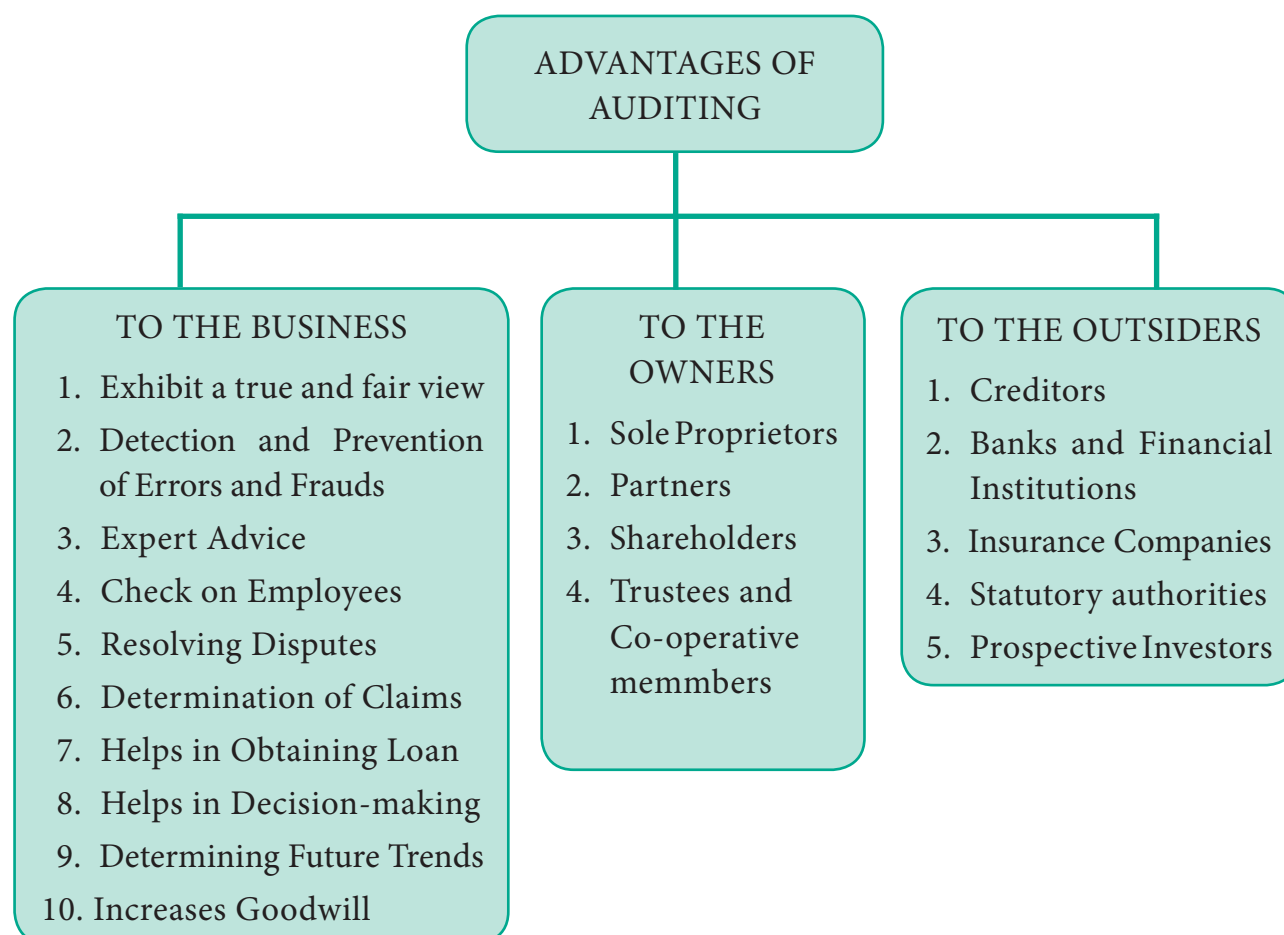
ADVANTAGES OF AUDITING

TO THE BUSINESS
1. Exhibit a true and fair view
2. Detection and Prevention of Errors and Frauds
3. Expert Advice
4. Check on Employees
5. Resolving Disputes
6. Determination of Claims
7. Helps in Obtaining Loan
8. Helps in Decision-making
9. Determining Future Trends
10. Increases Goodwill

TO THE OWNERS
1. Sole Proprietors
2. Partners
3. Shareholders
4. Trustees and Co-operative memmbers

TO THE OUTSIDERS
1. Creditors
2. Banks and Financial Institutions
3. Insurance Companies
4. Statutory authorities
5. Prospective Investors